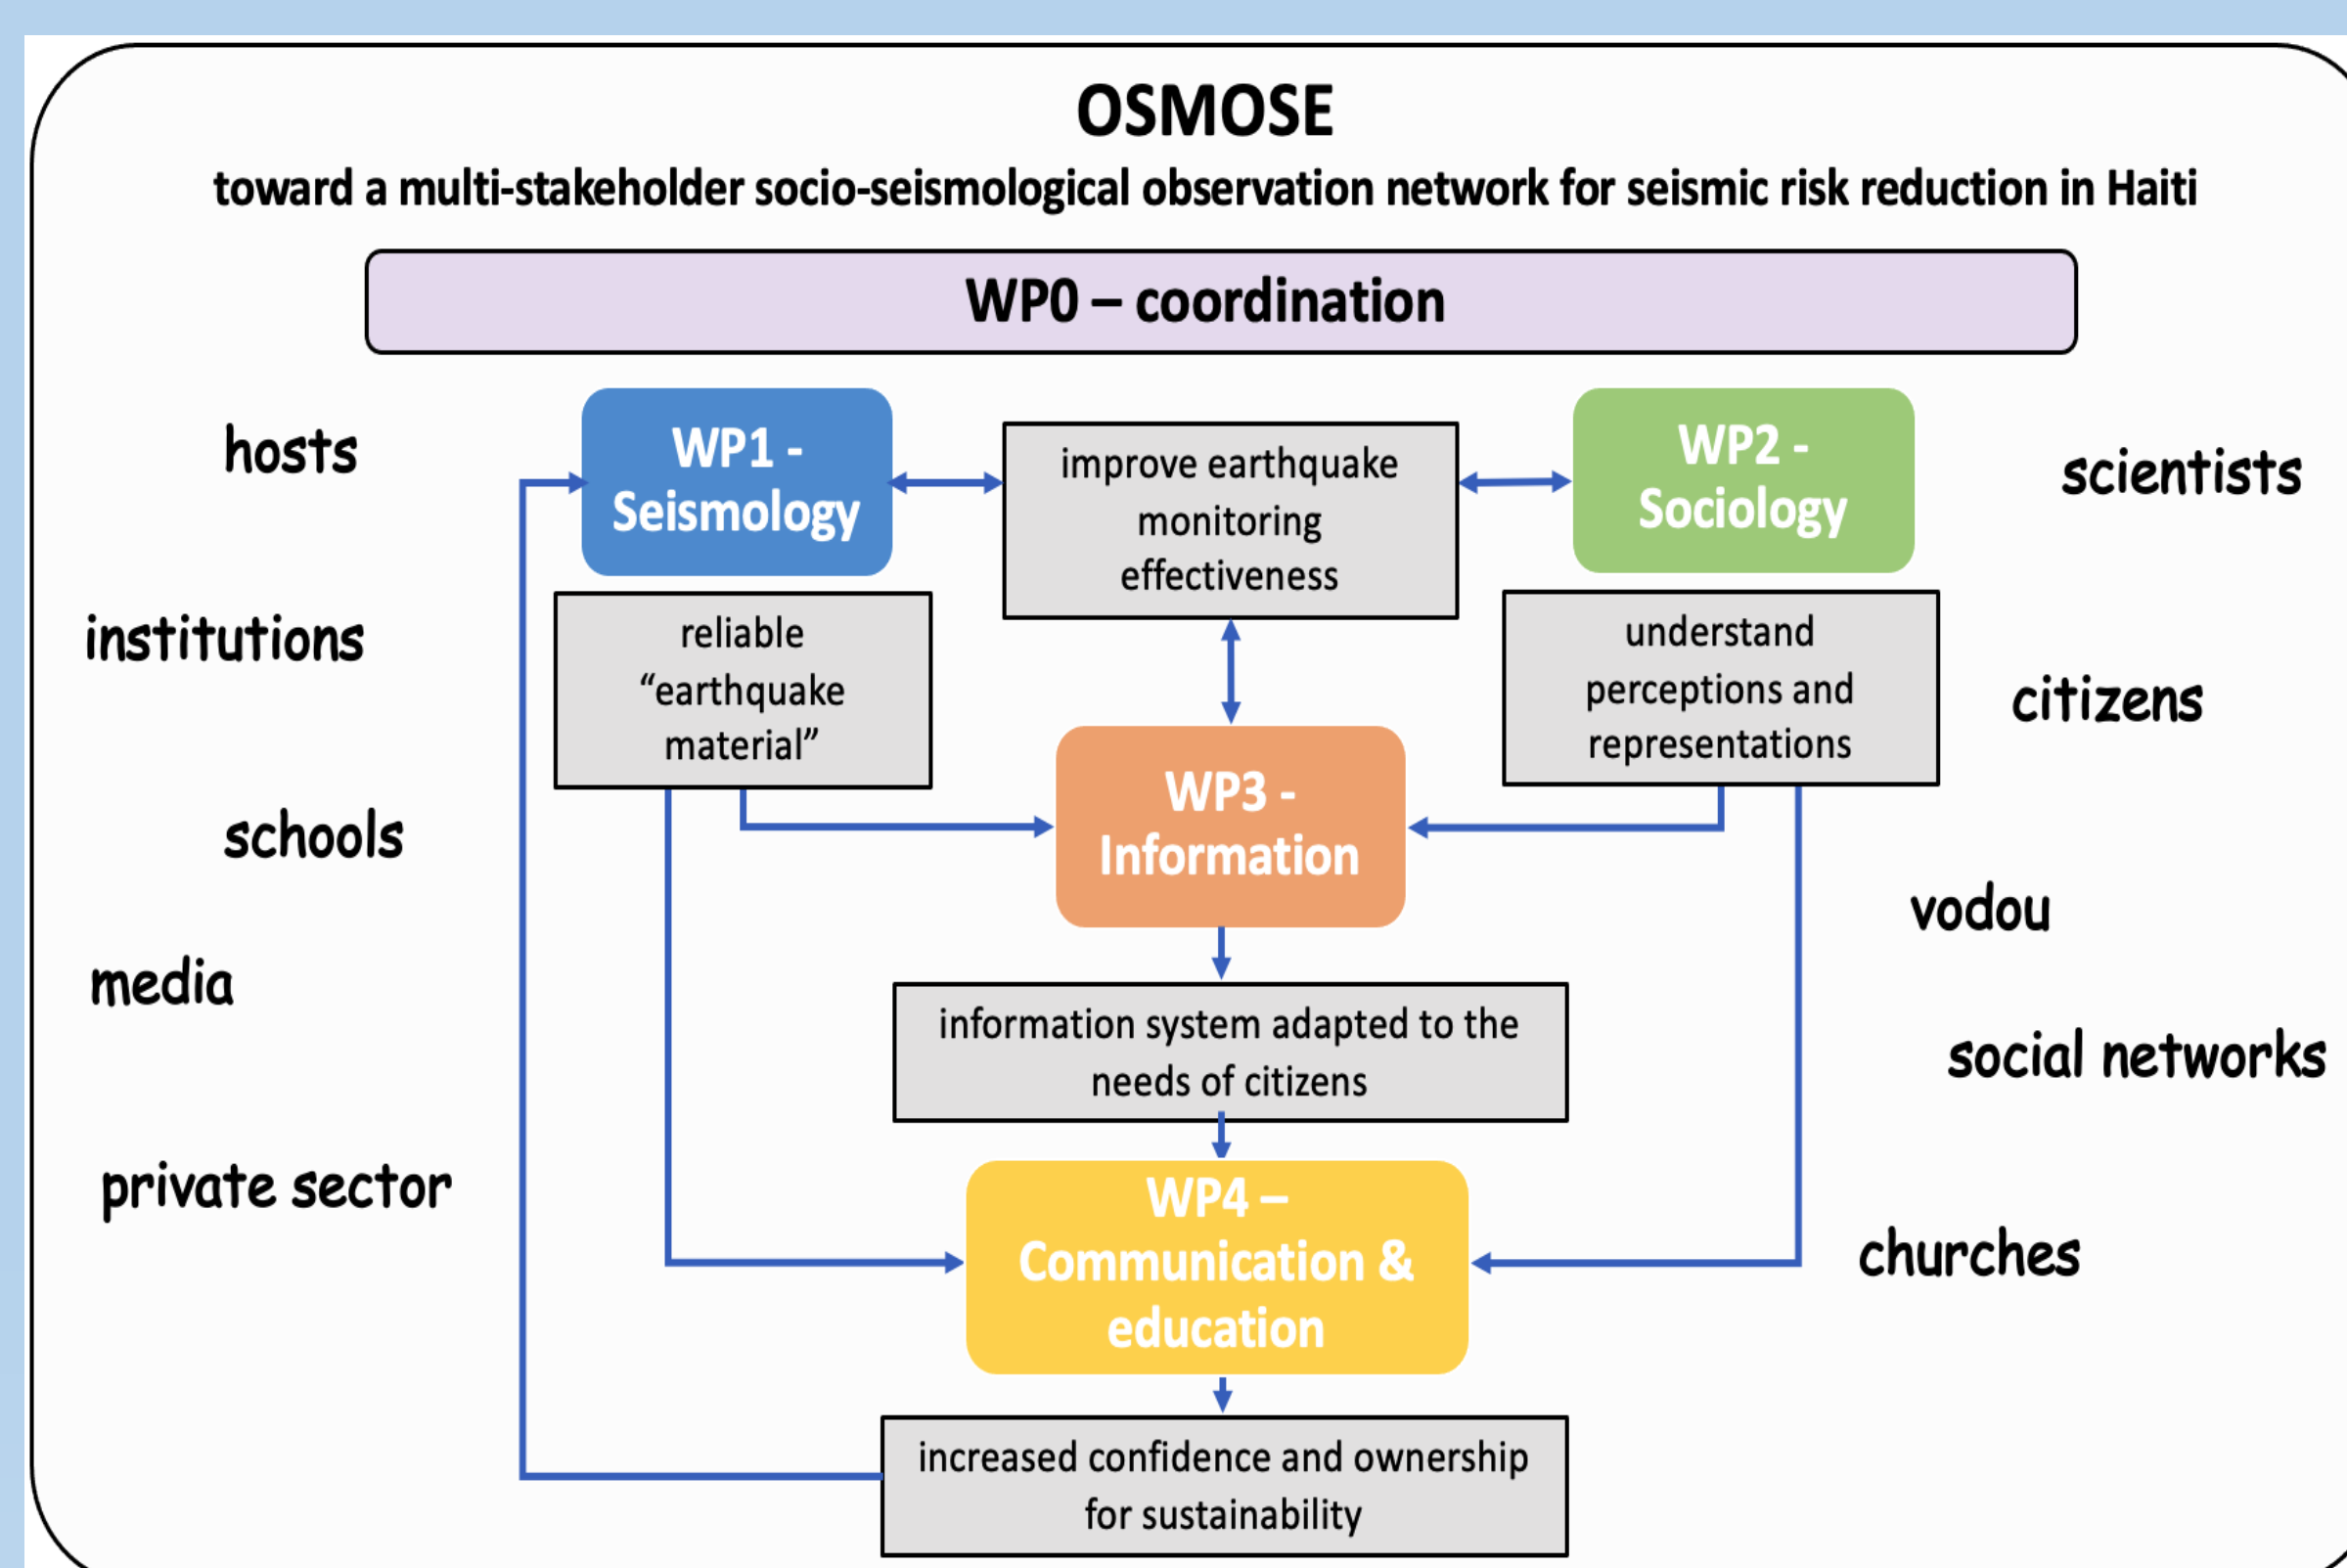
OSMOSE

toward a multi-stakeholder socio-seismological observation network for seismic risk reduction in Haiti

WP0 – coordination

hosts

WP1 - Seismology

improve earthquake monitoring effectiveness

WP2 - Sociology

scientists

institutions

reliable "earthquake material"

understand perceptions and representations

citizens

schools

WP3 - Information

vodou

media

information system adapted to the needs of citizens

social networks

private sector

WP4 – Communication & education

churches

increased confidence and ownership for sustainability